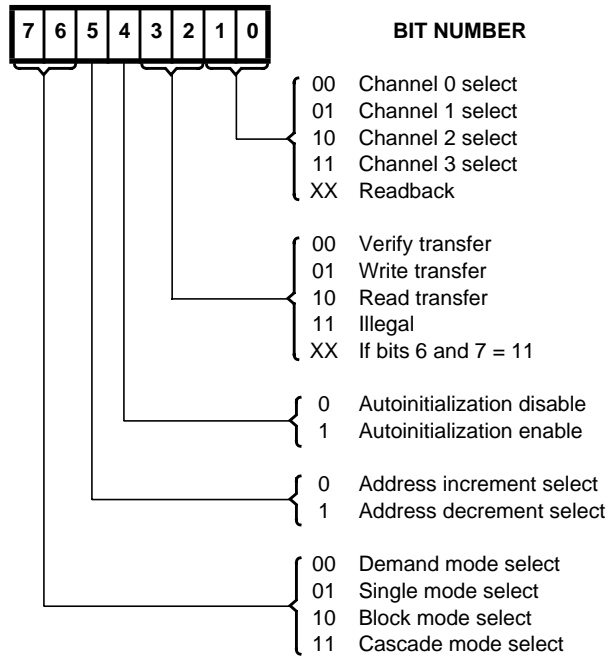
| 7 | 6 | 5 | 4 | 3 | 2 | 1 | 0 |
|---|---|---|---|---|---|---|---|

BIT NUMBER

00 Channel 0 select
01 Channel 1 select
10 Channel 2 select
11 Channel 3 select
XX Readback

00 Verify transfer
01 Write transfer
10 Read transfer
11 Illegal
XX If bits 6 and 7 = 11

0 Autoinitialization disable
1 Autoinitialization enable

0 Address increment select
1 Address decrement select

00 Demand mode select
01 Single mode select
10 Block mode select
11 Cascade mode select